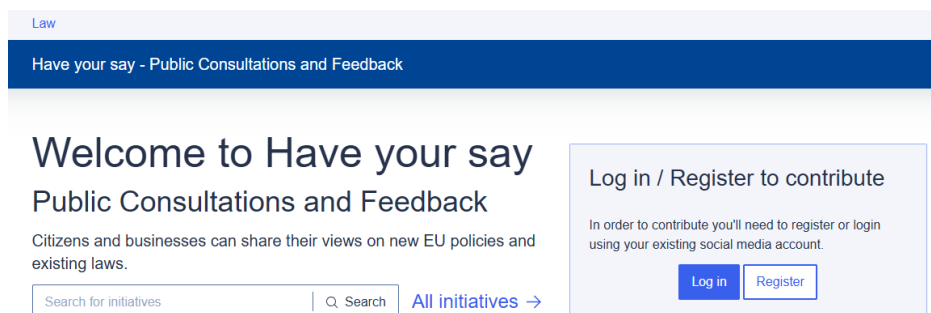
Law

Have your say - Public Consultations and Feedback

Welcome to Have your say

Public Consultations and Feedback

Citizens and businesses can share their views on new EU policies and existing laws.

Search for initiatives

Search

All initiatives →

Log in / Register to contribute

In order to contribute you'll need to register or login using your existing social media account.

Log in

Register